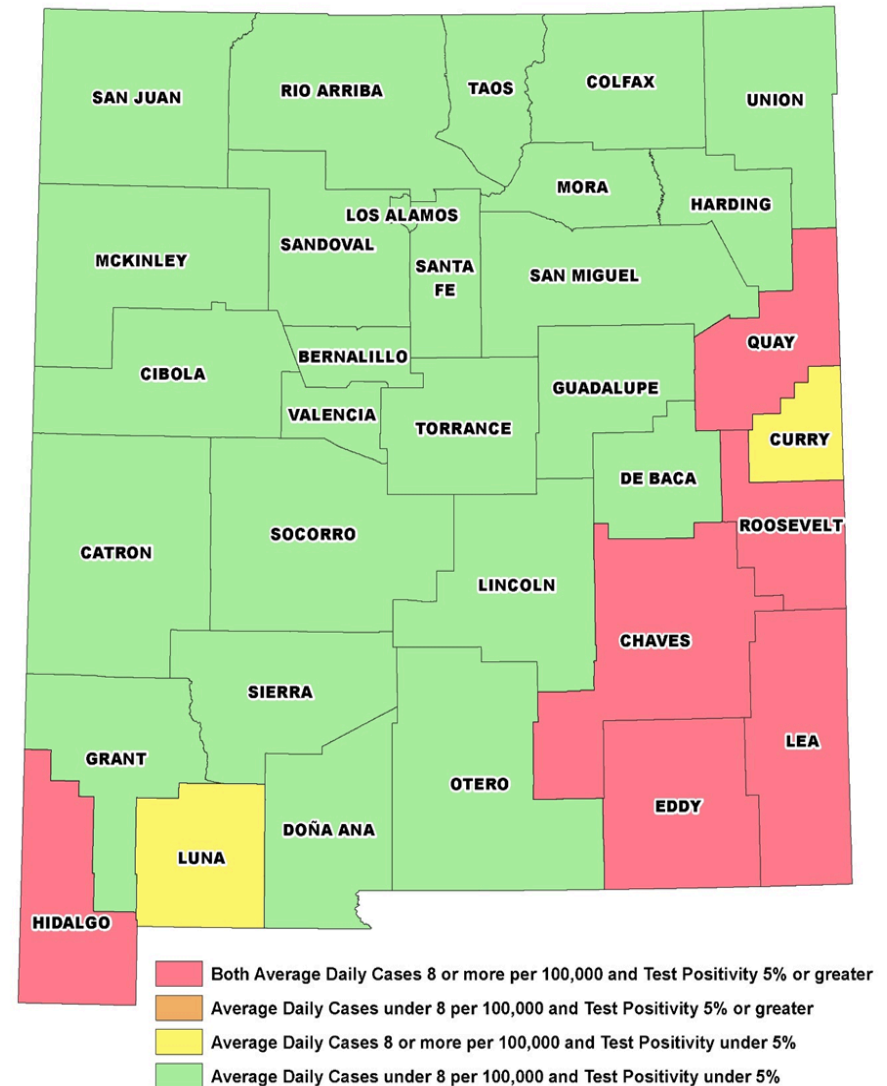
SAN JUAN
RIO ARRIBA
TAOS
COLFAX
UNION
MORA
HARDING
LOS ALAMOS
MCKINLEY
SANDOVAL
SANTA FE
SAN MIGUEL
QUAY
BERNALILLO
CIBOLA
GUADALUPE
VALENCIA
TORRANCE
CURRY
DE BACA
ROOSEVELT
CATRON
SOCORRO
LINCOLN
CHAVES
SIERRA
LEA
GRANT
OTERO
EDDY
DOÑA ANA
LUNA
HIDALGO

Both Average Daily Cases 8 or more per 100,000 and Test Positivity 5% or greater
Average Daily Cases under 8 per 100,000 and Test Positivity 5% or greater
Average Daily Cases 8 or more per 100,000 and Test Positivity under 5%
Average Daily Cases under 8 per 100,000 and Test Positivity under 5%